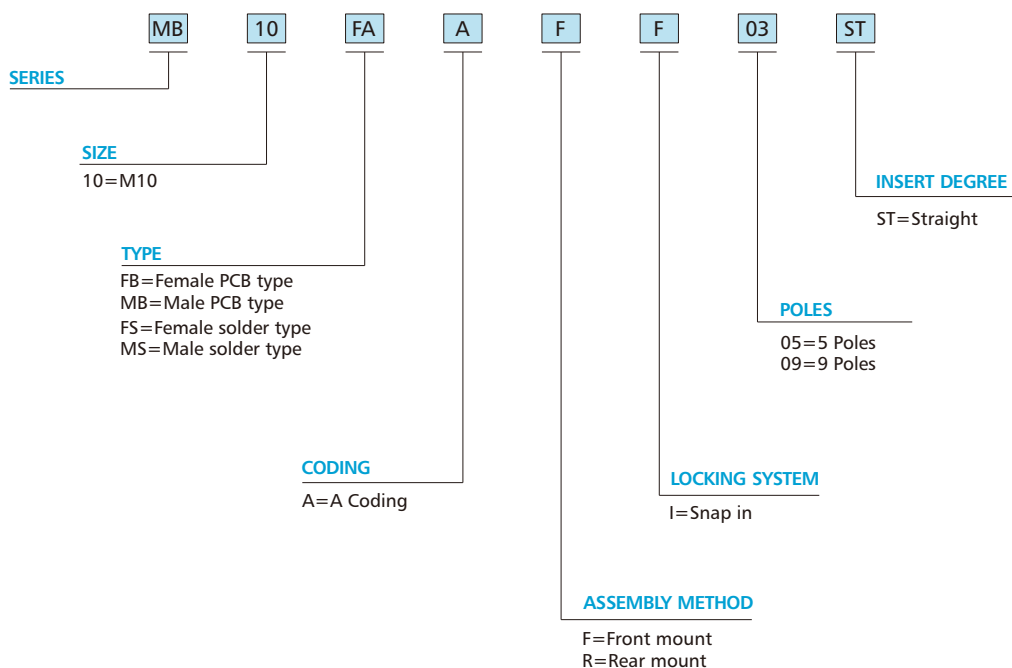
MB 10 FA A F F 03 ST

SERIES

SIZE
10=M10

TYPE
FB=Female PCB type
MB=Male PCB type
FS=Female solder type
MS=Male solder type

CODING
A=A Coding

ASSEMBLY METHOD
F=Front mount
R=Rear mount

LOCKING SYSTEM
I=Snap in

POLES
05=5 Poles
09=9 Poles

INSERT DEGREE
ST=Straight